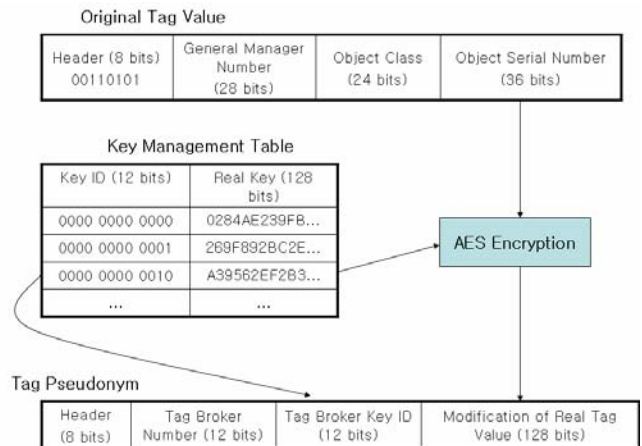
Original Tag Value

| Header (8 bits) 00110101 | General Manager Number (28 bits) | Object Class (24 bits) | Object Serial Number (36 bits) |
|---|---|---|---|

Key Management Table

| Key ID (12 bits) | Real Key (128 bits) |
|---|---|
| 0000 0000 0000 | 0284AE239FB... |
| 0000 0000 0001 | 269F892BC2E... |
| 0000 0000 0010 | A39562EF2B3... |
| ... | ... |

AES Encryption

Tag Pseudonym

| Header (8 bits) | Tag Broker Number (12 bits) | Tag Broker Key ID (12 bits) | Modification of Real Tag Value (128 bits) |
|---|---|---|---|